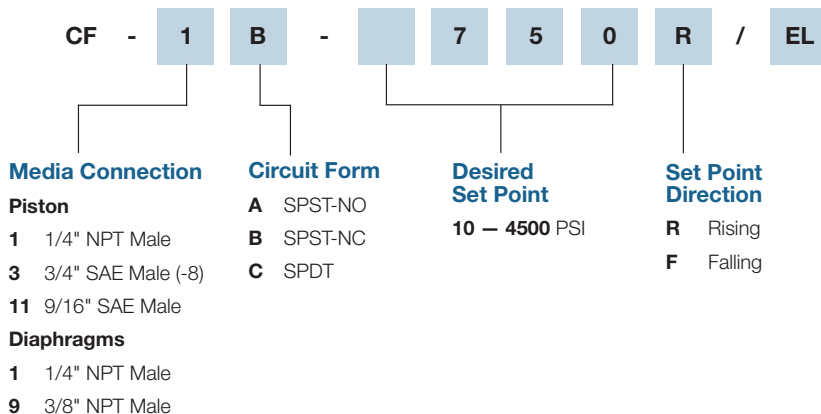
CF - 1 B - 7 5 0 R / EL

Media Connection

Piston

1 1/4" NPT Male

3 3/4" SAE Male (-8)

11 9/16" SAE Male

Diaphragms

1 1/4" NPT Male

9 3/8" NPT Male

Circuit Form

A SPST-NO

B SPST-NC

C SPDT

Desired Set Point

10 — 4500 PSI

Set Point Direction

R Rising

F Falling